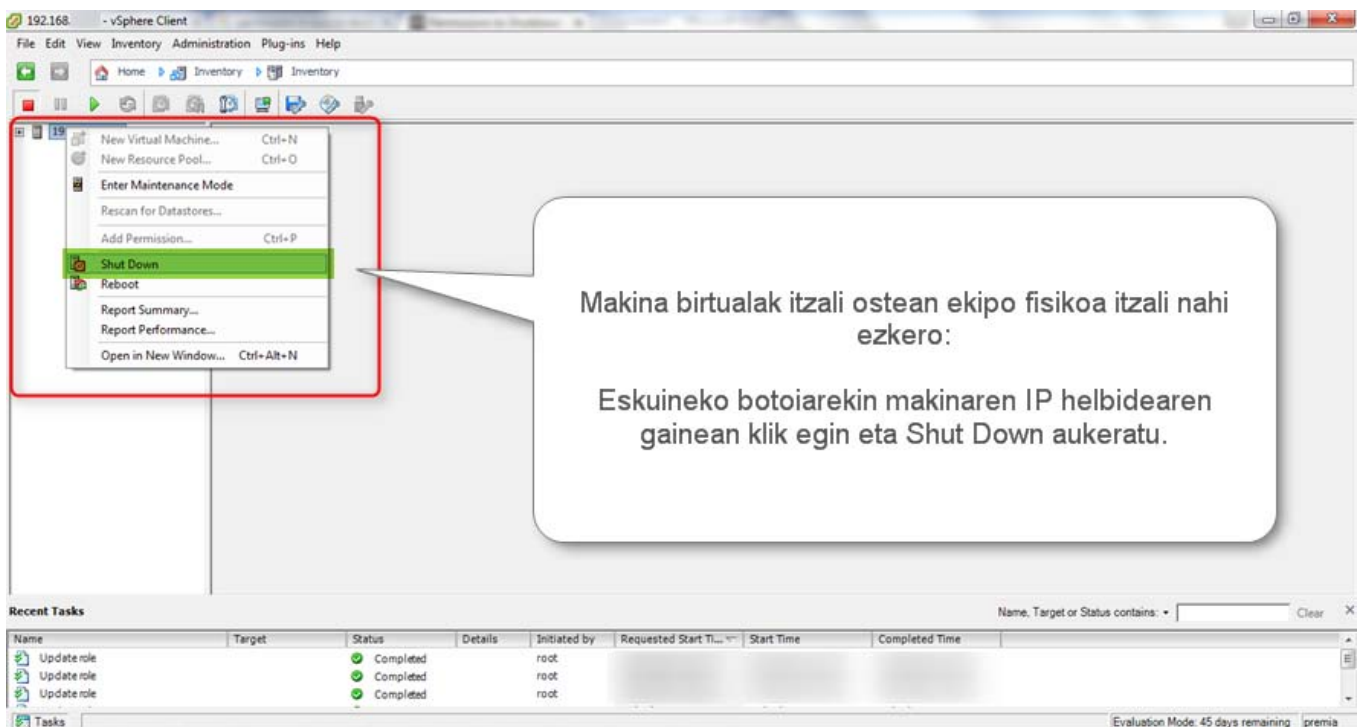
192.168. - vSphere Client

File Edit View Inventory Administration Plug-ins Help

Home Inventory Inventory

19

New Virtual Machine... Ctrl+N
New Resource Pool... Ctrl+O
Enter Maintenance Mode
Rescan for Datastores...
Add Permission... Ctrl+P
Shut Down
Reboot
Report Summary...
Report Performance...
Open in New Window... Ctrl+Alt+N

Makina birtualak itzali ostean ekipo fisikoa itzali nahi ezkero:

Eskuineko botoiarekin makinaren IP helbidearen gainean klik egin eta Shut Down aukeratu.

Recent Tasks

Name, Target or Status contains: Clear

| Name | Target | Status | Details | Initiated by | Requested Start Ti... | Start Time | Completed Time |
|---|---|---|---|---|---|---|---|
| Update role | | Completed | | root | | | |
| Update role | | Completed | | root | | | |
| Update role | | Completed | | root | | | |

Tasks

Evaluation Mode: 45 days remaining premia